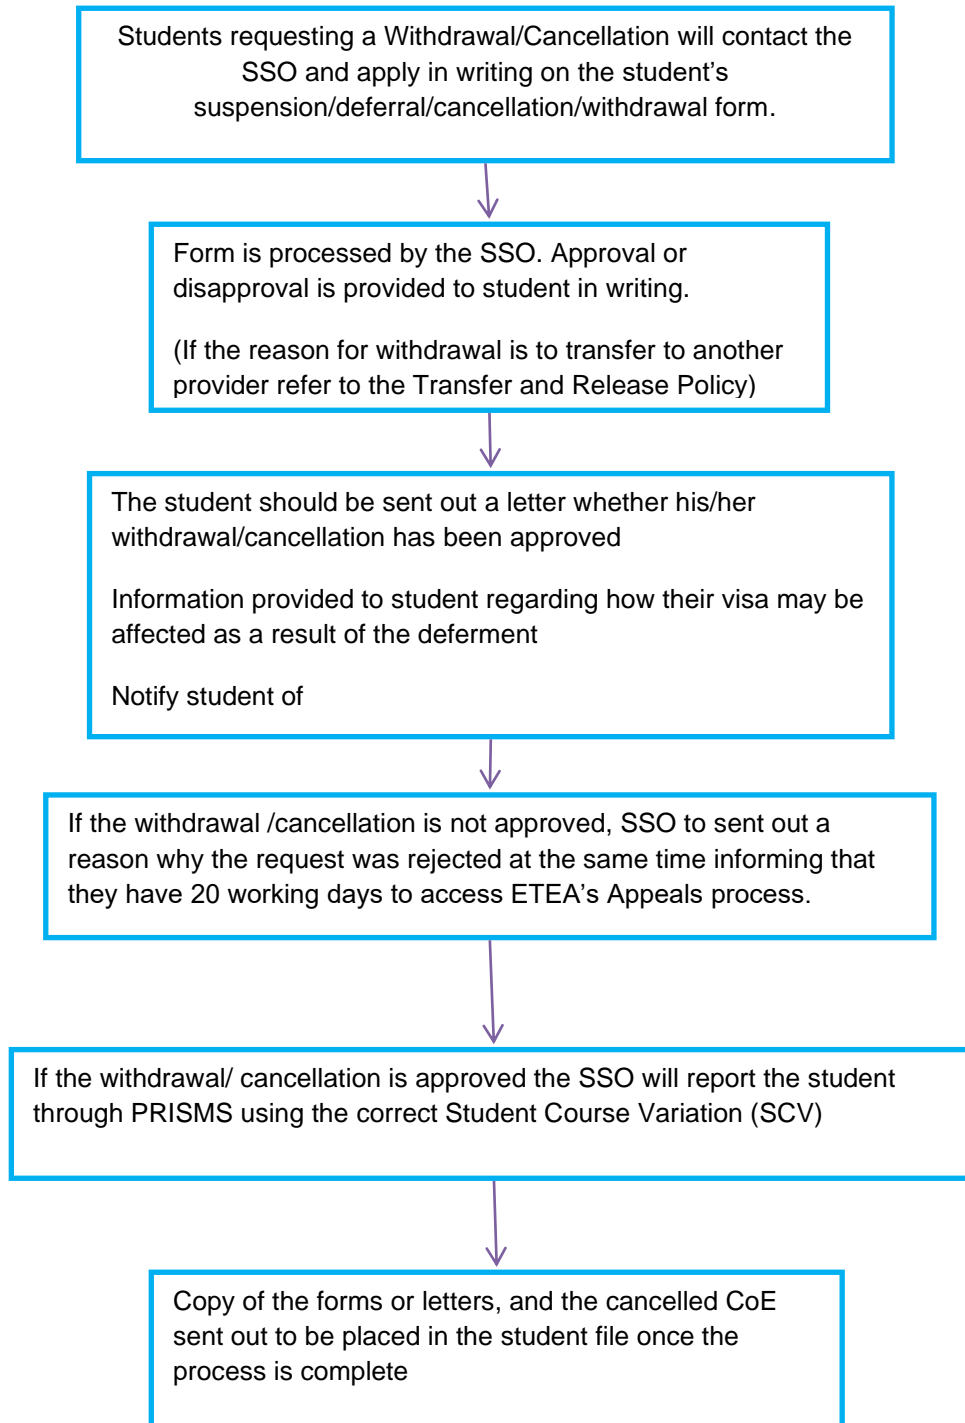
Students requesting a Withdrawal/Cancellation will contact the SSO and apply in writing on the student's suspension/deferral/cancellation/withdrawal form.

Form is processed by the SSO. Approval or disapproval is provided to student in writing.

(If the reason for withdrawal is to transfer to another provider refer to the Transfer and Release Policy)

The student should be sent out a letter whether his/her withdrawal/cancellation has been approved

Information provided to student regarding how their visa may be affected as a result of the deferment

Notify student of

If the withdrawal /cancellation is not approved, SSO to sent out a reason why the request was rejected at the same time informing that they have 20 working days to access ETEA's Appeals process.

If the withdrawal/ cancellation is approved the SSO will report the student through PRISMS using the correct Student Course Variation (SCV)

Copy of the forms or letters, and the cancelled CoE sent out to be placed in the student file once the process is complete